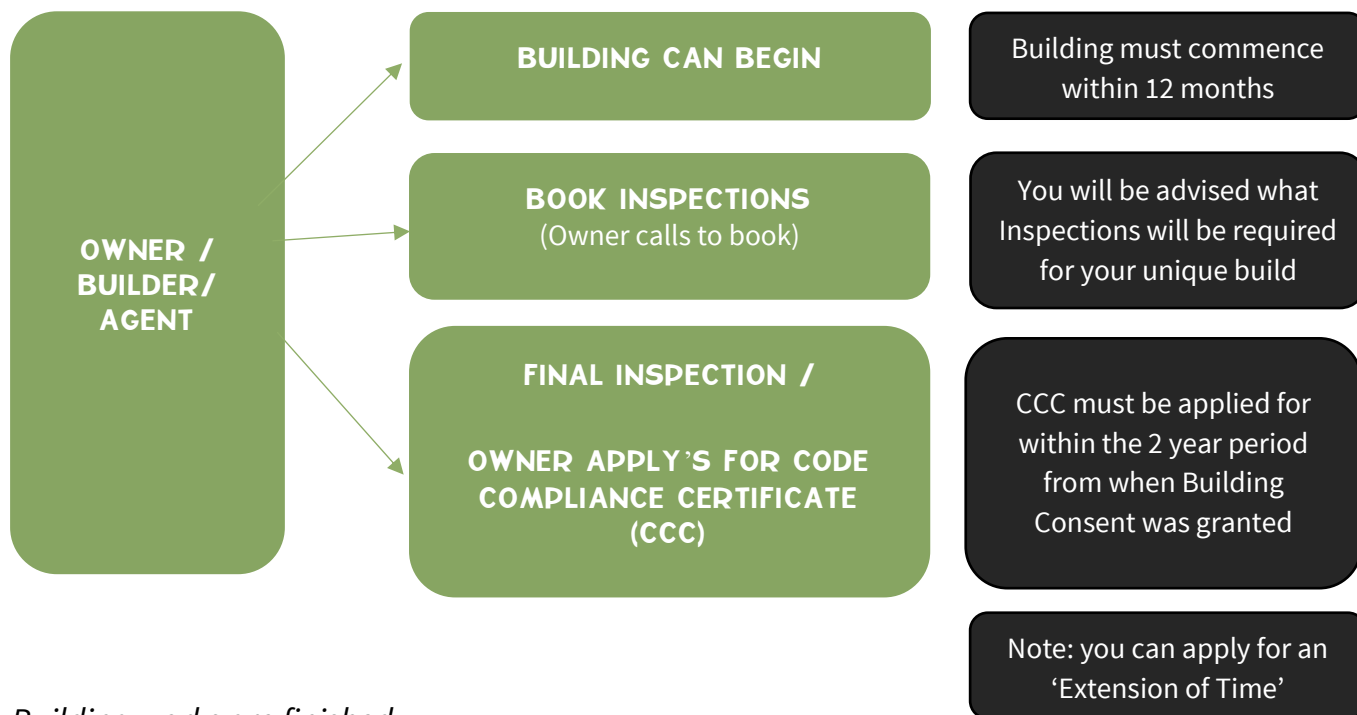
OWNER / BUILDER/ AGENT

BUILDING CAN BEGIN

Building must commence within 12 months

BOOK INSPECTIONS
(Owner calls to book)

You will be advised what Inspections will be required for your unique build

FINAL INSPECTION /

OWNER APPLY'S FOR CODE COMPLIANCE CERTIFICATE (CCC)

CCC must be applied for within the 2 year period from when Building Consent was granted

Note: you can apply for an 'Extension of Time'

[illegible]